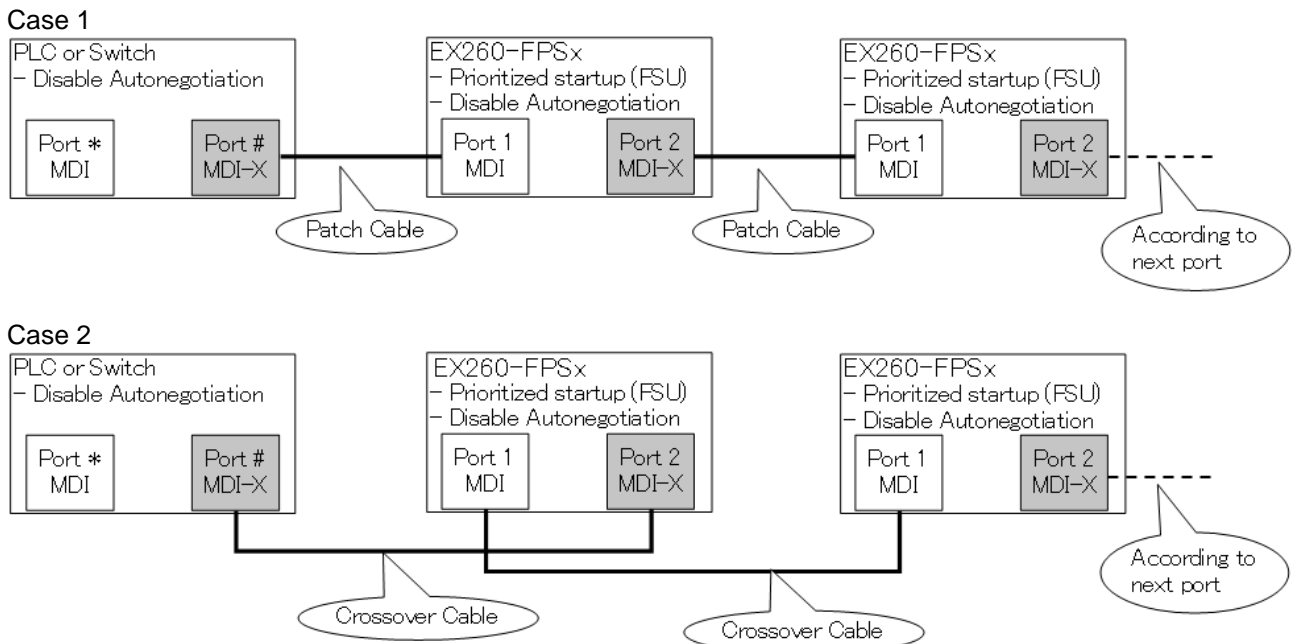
Case 1

PLC or Switch
- Disable Autonegotiation

Port *
MDI

Port #
MDI-X

EX260-FPSx
- Prioritized startup (FSU)
- Disable Autonegotiation

Port 1
MDI

Port 2
MDI-X

EX260-FPSx
- Prioritized startup (FSU)
- Disable Autonegotiation

Port 1
MDI

Port 2
MDI-X

Patch Cable

Patch Cable

According to next port

Case 2

PLC or Switch
- Disable Autonegotiation

Port *
MDI

Port #
MDI-X

EX260-FPSx
- Prioritized startup (FSU)
- Disable Autonegotiation

Port 1
MDI

Port 2
MDI-X

EX260-FPSx
- Prioritized startup (FSU)
- Disable Autonegotiation

Port 1
MDI

Port 2
MDI-X

According to next port

Crossover Cable

Crossover Cable